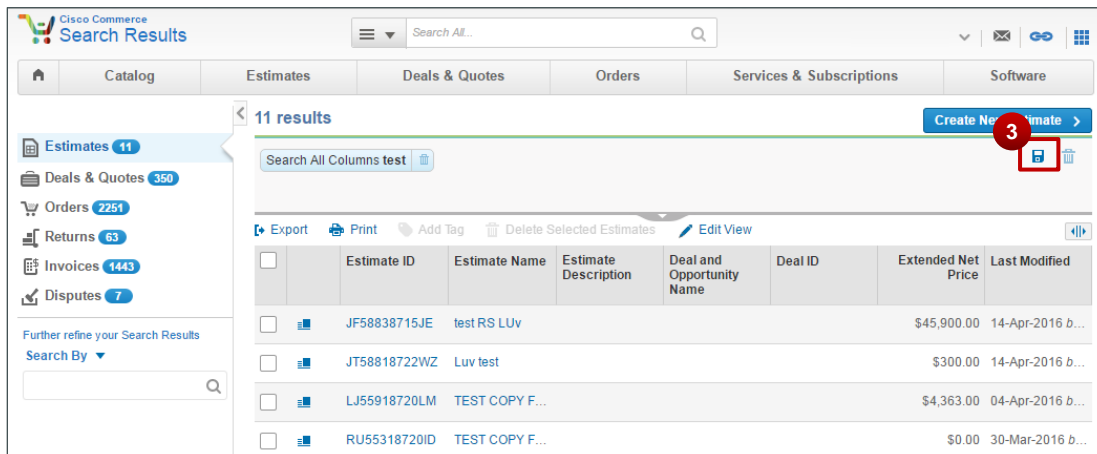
Cisco Commerce
Search Results

Search All...

Catalog | Estimates | Deals & Quotes | Orders | Services & Subscriptions | Software

Estimates 11
Deals & Quotes 350
Orders 2251
Returns 63
Invoices 1443
Disputes 7

Further refine your Search Results
Search By

11 results

Create New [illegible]timate

3

Search All Columns test

Export  Print  Add Tag  Delete Selected Estimates  Edit View

| | | Estimate ID | Estimate Name | Estimate Description | Deal and Opportunity Name | Deal ID | Extended Net Price | Last Modified |
|---|---|---|---|---|---|---|---|---|
| | | JF58838715JE | test RS LUv | | | | $45,900.00 | 14-Apr-2016 b... |
| | | JT58818722WZ | Luv test | | | | $300.00 | 14-Apr-2016 b... |
| | | LJ55918720LM | TEST COPY F... | | | | $4,363.00 | 04-Apr-2016 b... |
| | | RU55318720ID | TEST COPY F... | | | | $0.00 | 30-Mar-2016 b... |